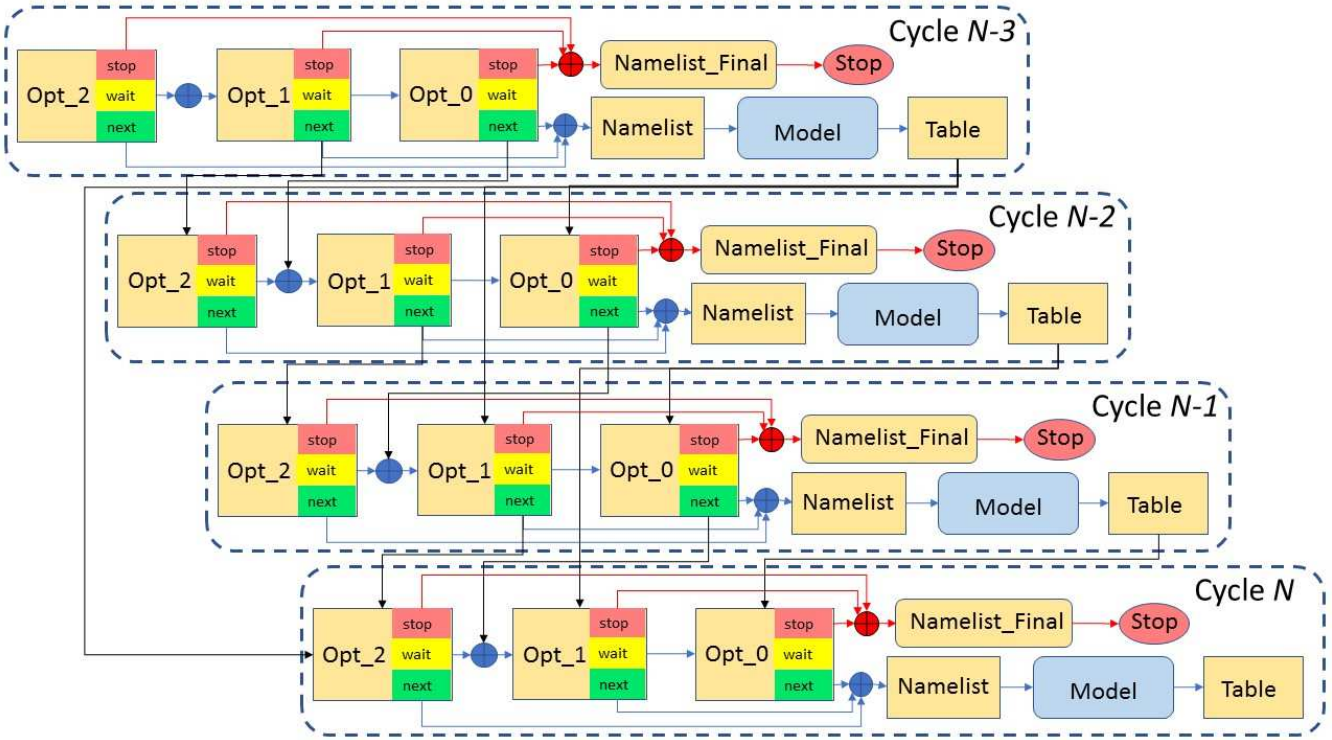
Cycle *N-3*

Opt_2 stop wait next

Opt_1 stop wait next

Opt_0 stop wait next

Namelist_Final

Stop

Namelist

Model

Table

Cycle *N-2*

Opt_2 stop wait next

Opt_1 stop wait next

Opt_0 stop wait next

Namelist_Final

Stop

Namelist

Model

Table

Cycle *N-1*

Opt_2 stop wait next

Opt_1 stop wait next

Opt_0 stop wait next

Namelist_Final

Stop

Namelist

Model

Table

Cycle *N*

Opt_2 stop wait next

Opt_1 stop wait next

Opt_0 stop wait next

Namelist_Final

Stop

Namelist

Model

Table